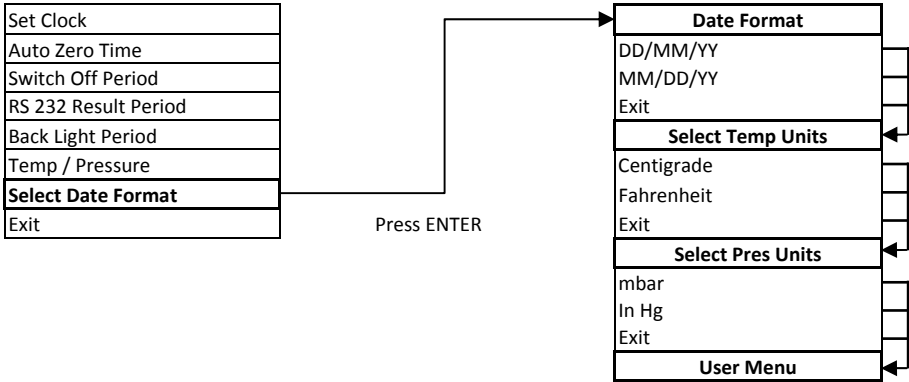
Set Clock
Auto Zero Time
Switch Off Period
RS 232 Result Period
Back Light Period
Temp / Pressure
Select Date Format
Exit

Press ENTER

Date Format
DD/MM/YY
MM/DD/YY
Exit
Select Temp Units
Centigrade
Fahrenheit
Exit
Select Pres Units
mbar
In Hg
Exit
User Menu